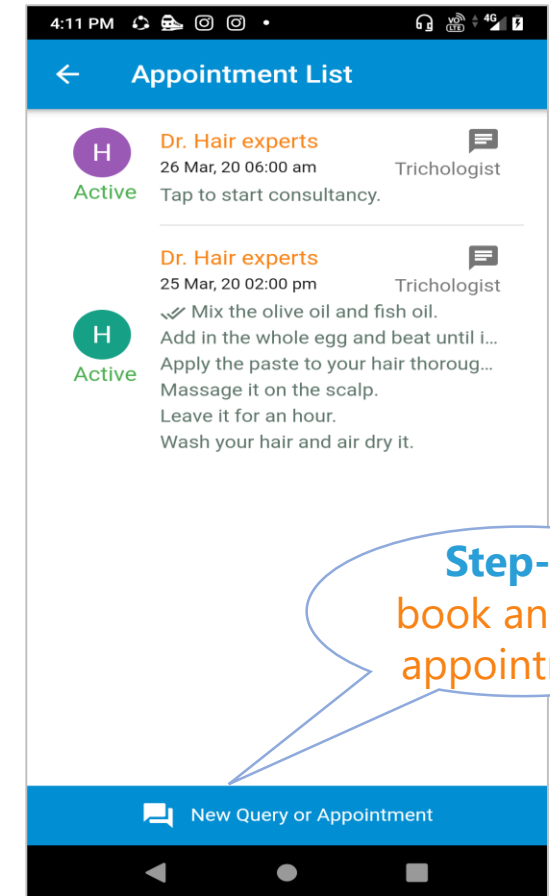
4:11 PM

Appointment List

H
Active

Dr. Hair experts
26 Mar, 20 06:00 am
Trichologist
Tap to start consultancy.

H
Active

Dr. Hair experts
25 Mar, 20 02:00 pm
Trichologist
Mix the olive oil and fish oil.
Add in the whole egg and beat until i...
Apply the paste to your hair thoroug...
Massage it on the scalp.
Leave it for an hour.
Wash your hair and air dry it.

Step-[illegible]
book an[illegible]
appoint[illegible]

New Query or Appointment